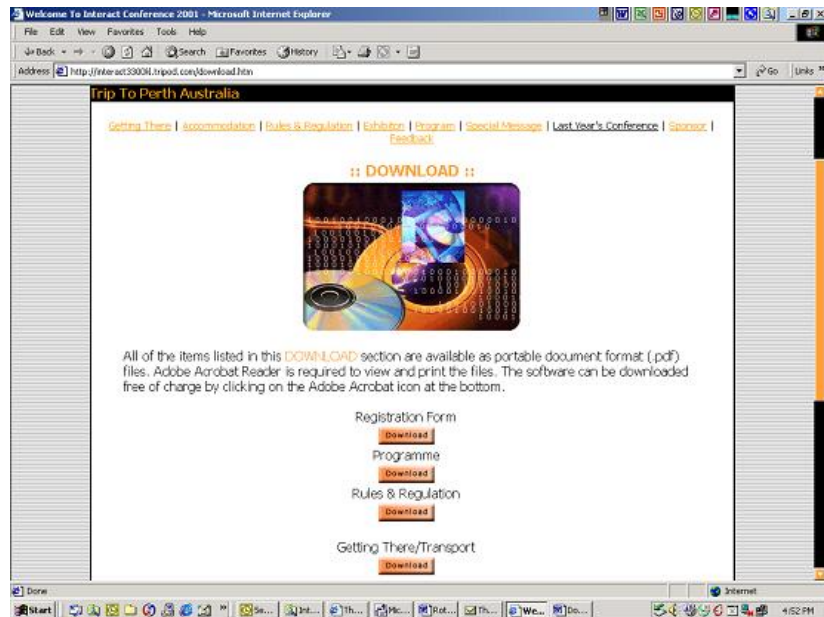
Welcome To Interact Conference 2001 - Microsoft Internet Explorer

File Edit View Favorites Tools Help

Back Search Favorites History

Address http://interact3300il.tripod.com/download.htm

Go Links

Trip To Perth Australia

Getting There | Accommodation | Rules & Regulation | Exhibition | Program | Special Message | Last Year's Conference | Sponsor | Feedback

:: DOWNLOAD ::

All of the items listed in this DOWNLOAD section are available as portable document format (.pdf) files. Adobe Acrobat Reader is required to view and print the files. The software can be downloaded free of charge by clicking on the Adobe Acrobat icon at the bottom.

Registration Form

Download

Programme

Download

Rules & Regulation

Download

Getting There/Transport

Download

Done

Internet

Start

Se... Int... Th... Mc... Rot... Th... We... Do...

4:52 PM